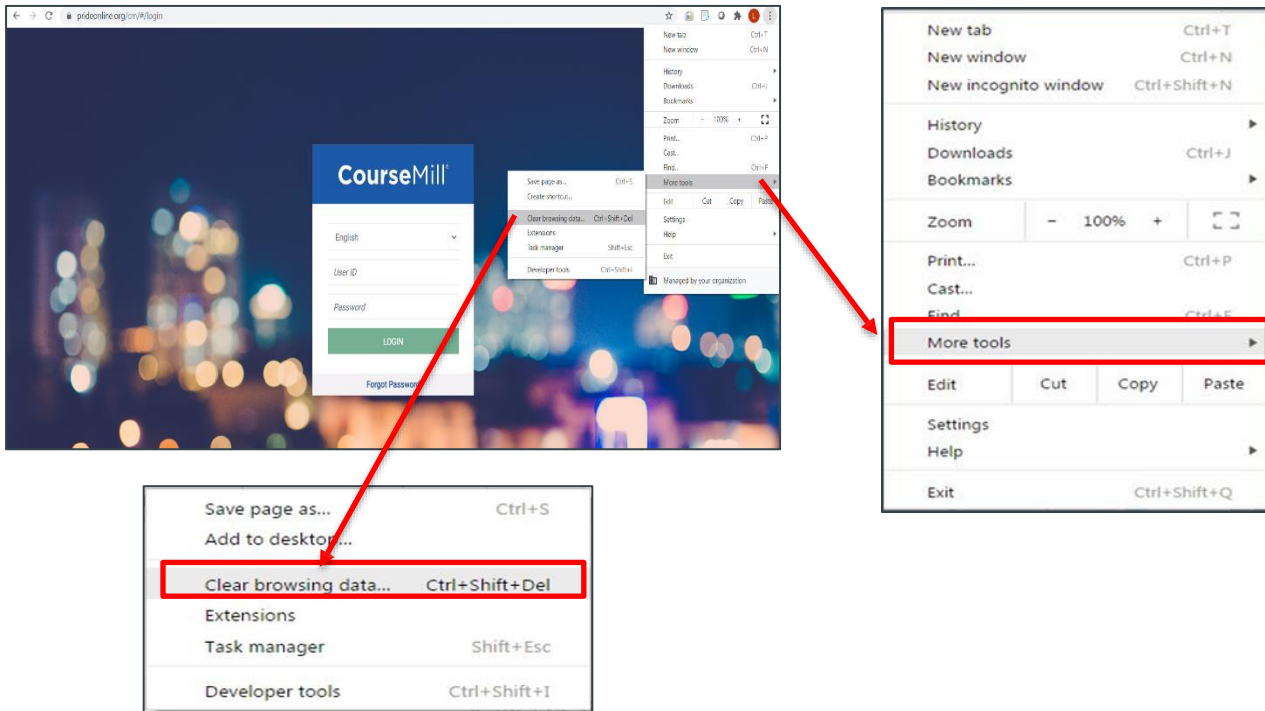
prideonline.org/cm/#/login

CourseMill

English
User ID
Password
LOGIN
Forgot Password

Save page as... Ctrl+S
Create shortcut...
Clear browsing data... Ctrl+Shift+Del
Extensions
Task manager Shift+Esc
Developer tools Ctrl+Shift+I

New tab Ctrl+T
New window Ctrl+N
History
Downloads Ctrl+J
Bookmarks
Zoom - 100% +
Print... Ctrl+P
Cast...
Find... Ctrl+F
More tools
Edit Cut Copy Paste
Settings
Help
Exit
Managed by your organization

New tab Ctrl+T
New window Ctrl+N
New incognito window Ctrl+Shift+N
History
Downloads Ctrl+J
Bookmarks
Zoom − 100% +
Print... Ctrl+P
Cast...
Find... Ctrl+F
More tools
Edit Cut Copy Paste
Settings
Help
Exit Ctrl+Shift+Q

Save page as... Ctrl+S
Add to desktop...
Clear browsing data... Ctrl+Shift+Del
Extensions
Task manager Shift+Esc
Developer tools Ctrl+Shift+I